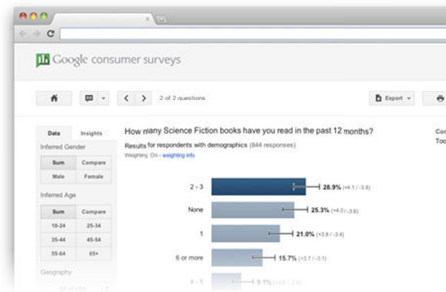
Google consumer surveys

2 of 2 questions

Export

Data Insights

Inferred Gender

Sum Compare

Male Female

Inferred Age

Sum Compare

18-24 25-34

35-44 45-54

55-64 65+

Geography

How many Science Fiction books have you read in the past 12 months?

Results for respondents with demographics (844 responses)

Weighting: On - weighting info

2 - 3 28.9% (+4.1 / -3.8)

None 25.3% (+4.0 / -3.6)

1 21.0% (+3.8 / -3.4)

6 or more 15.7% (+3.7 / -3.1)

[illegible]

Cor

Too